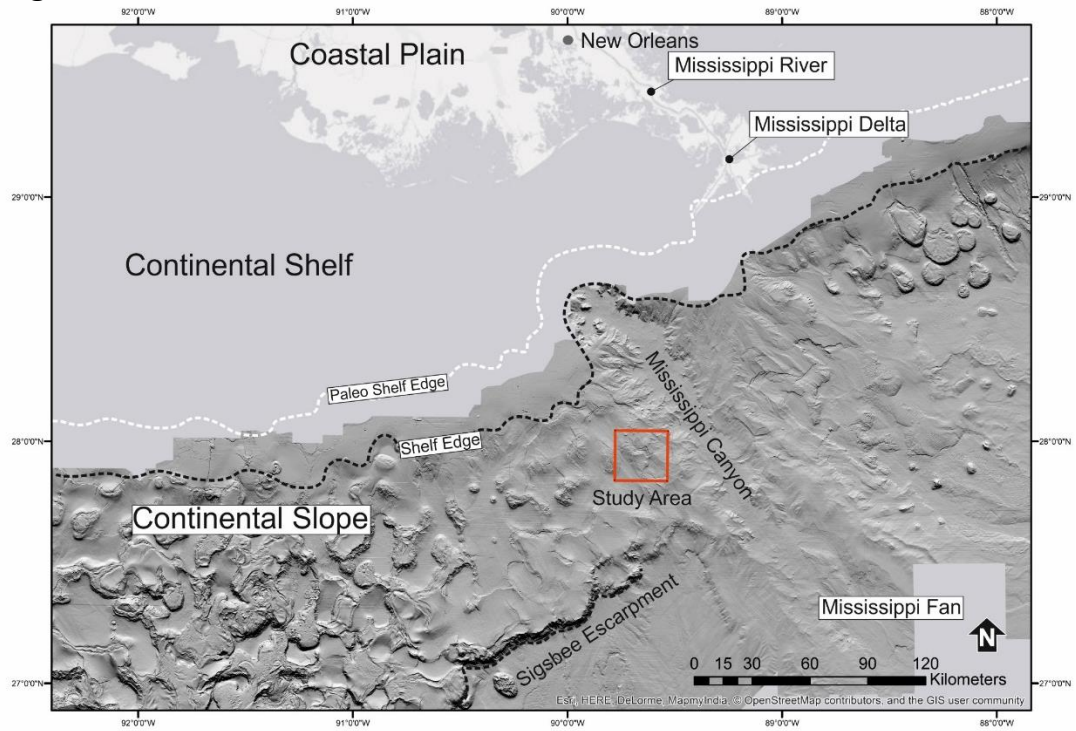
92°0'0"W 91°0'0"W 90°0'0"W 89°0'0"W 88°0'0"W

Coastal Plain

New Orleans

Mississippi River

Mississippi Delta

29°0'0"N

Continental Shelf

Paleo Shelf Edge

Mississippi Canyon

28°0'0"N

Shelf Edge

Study Area

Continental Slope

Sigsbee Escarpment

Mississippi Fan

N

0 15 30 60 90 120 Kilometers

27°0'0"N

Esri, HERE, DeLorme, MapmyIndia, © OpenStreetMap contributors, and the GIS user community

92°0'0"W 91°0'0"W 90°0'0"W 89°0'0"W 88°0'0"W